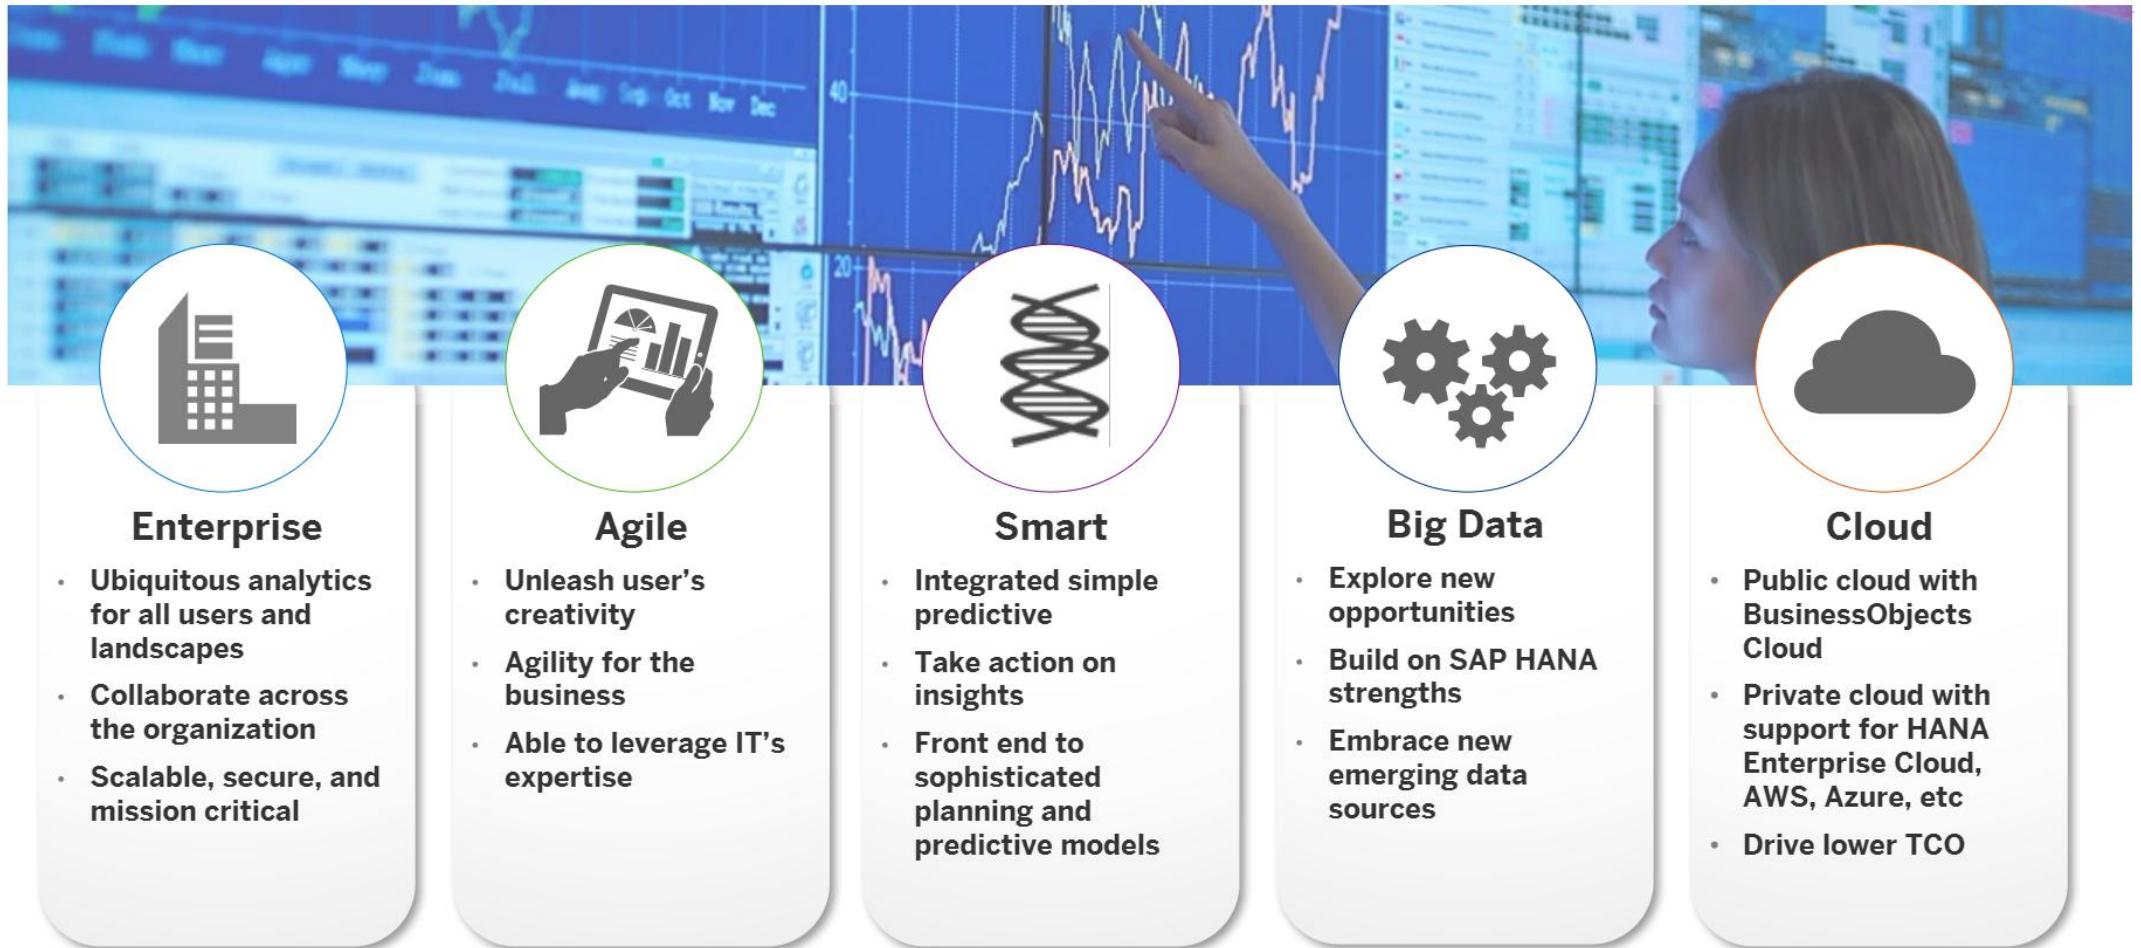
Enterprise

- Ubiquitous analytics for all users and landscapes
- Collaborate across the organization
- Scalable, secure, and mission critical

Agile

- Unleash user's creativity
- Agility for the business
- Able to leverage IT's expertise

Smart

- Integrated simple predictive
- Take action on insights
- Front end to sophisticated planning and predictive models

Big Data

- Explore new opportunities
- Build on SAP HANA strengths
- Embrace new emerging data sources

Cloud

- Public cloud with BusinessObjects Cloud
- Private cloud with support for HANA Enterprise Cloud, AWS, Azure, etc
- Drive lower TCO